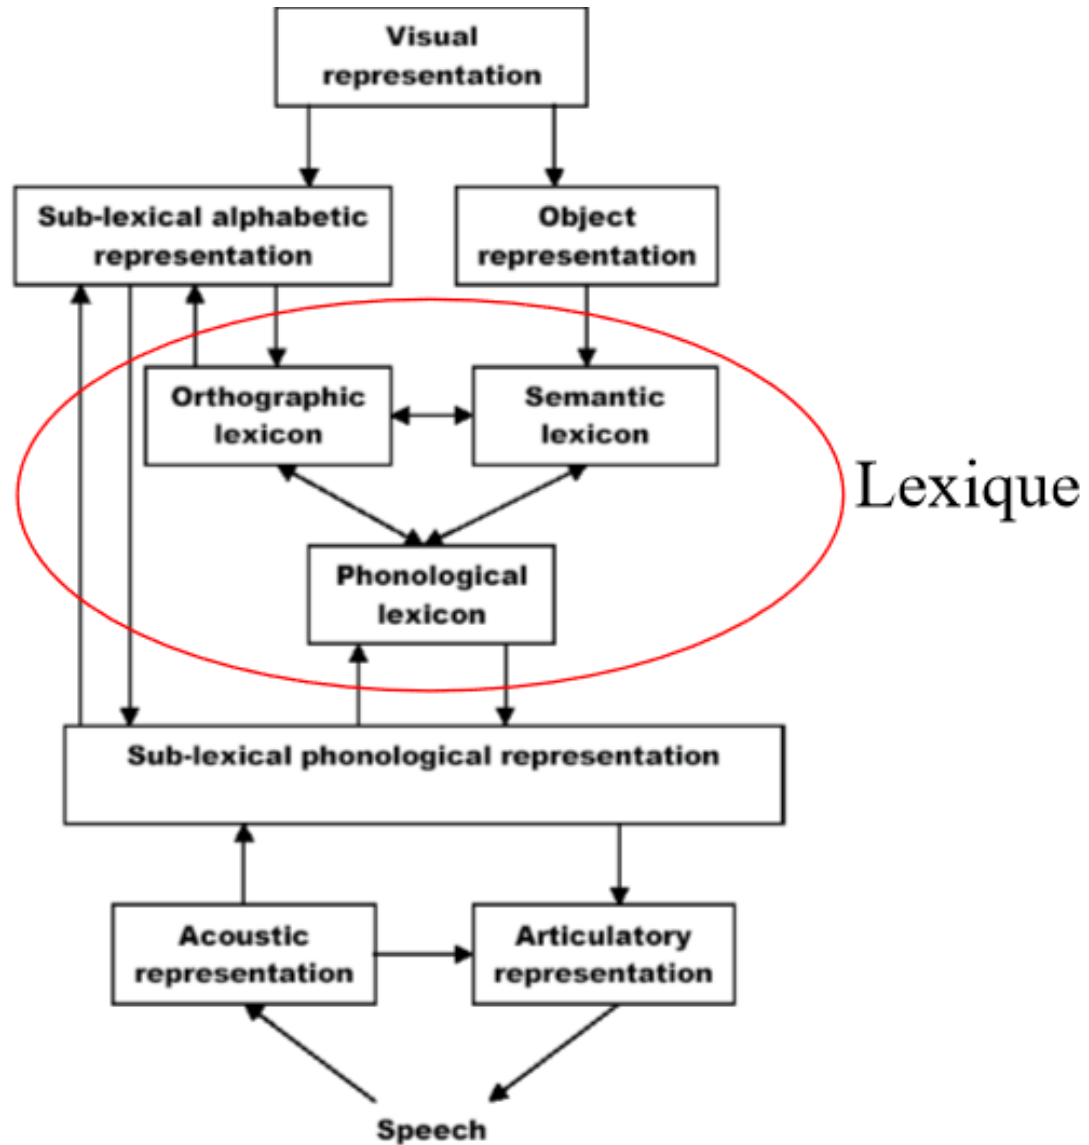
Visual representation

Sub-lexical alphabetic representation

Object representation

Orthographic lexicon

Semantic lexicon

Lexique

Phonological lexicon

Sub-lexical phonological representation

Acoustic representation

Articulatory representation

Speech